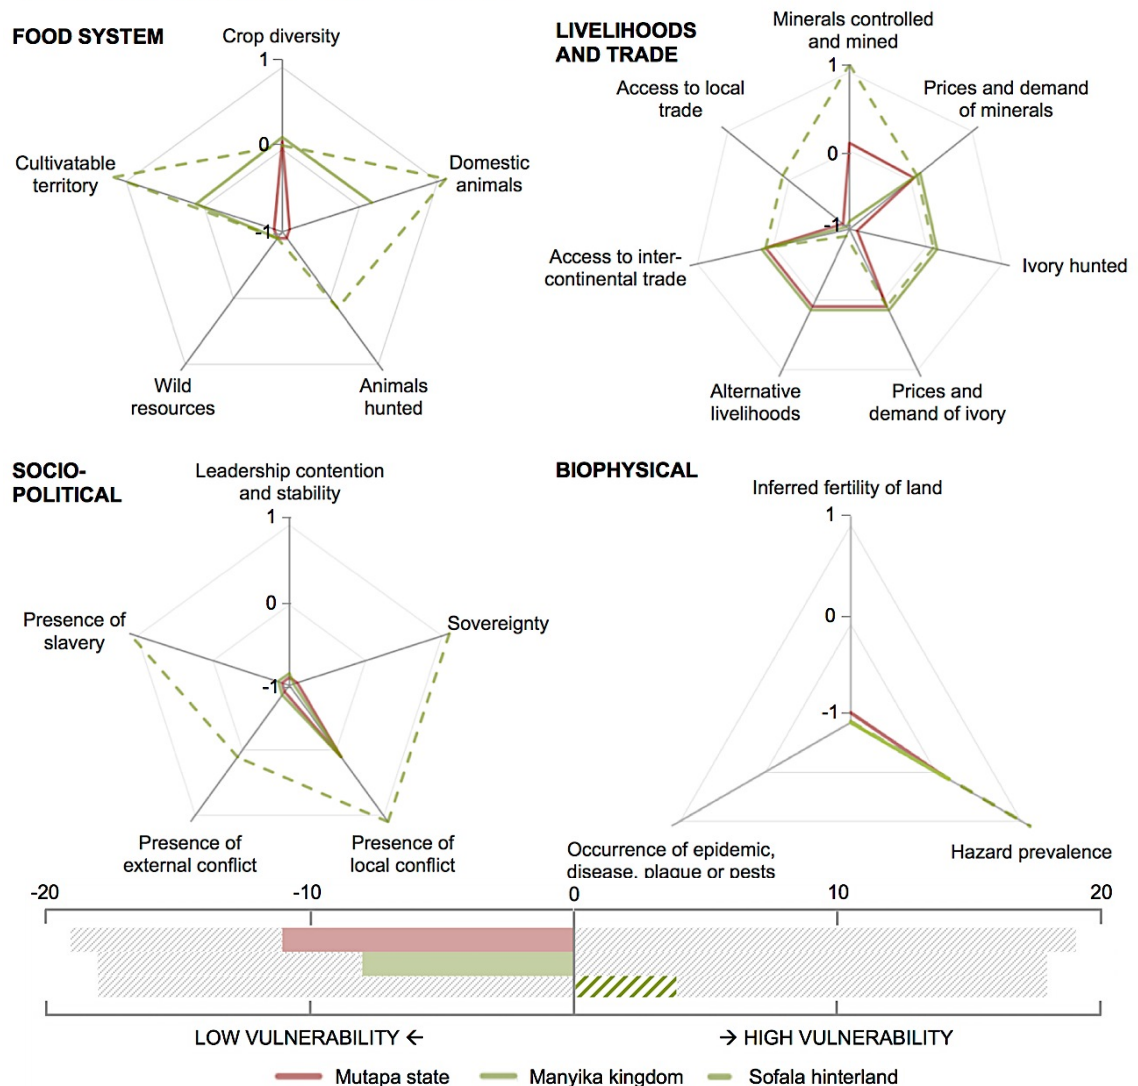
FOOD SYSTEM

Crop diversity

1

0

-1

Domestic animals

Animals hunted

Wild resources

Cultivatable territory

LIVELIHOODS AND TRADE

Minerals controlled and mined

1

0

-1

Prices and demand of minerals

Ivory hunted

Prices and demand of ivory

Alternative livelihoods

Access to inter-continental trade

Access to local trade

SOCIO-POLITICAL

Leadership contention and stability

1

0

-1

Sovereignty

Presence of local conflict

Presence of external conflict

Presence of slavery

BIOPHYSICAL

Inferred fertility of land

1

0

-1

Hazard prevalence

Occurrence of epidemic, disease, plague or pests

-20 -10 0 10 20

LOW VULNERABILITY ←

→ HIGH VULNERABILITY

Mutapa state

Manyika kingdom

Sofala hinterland